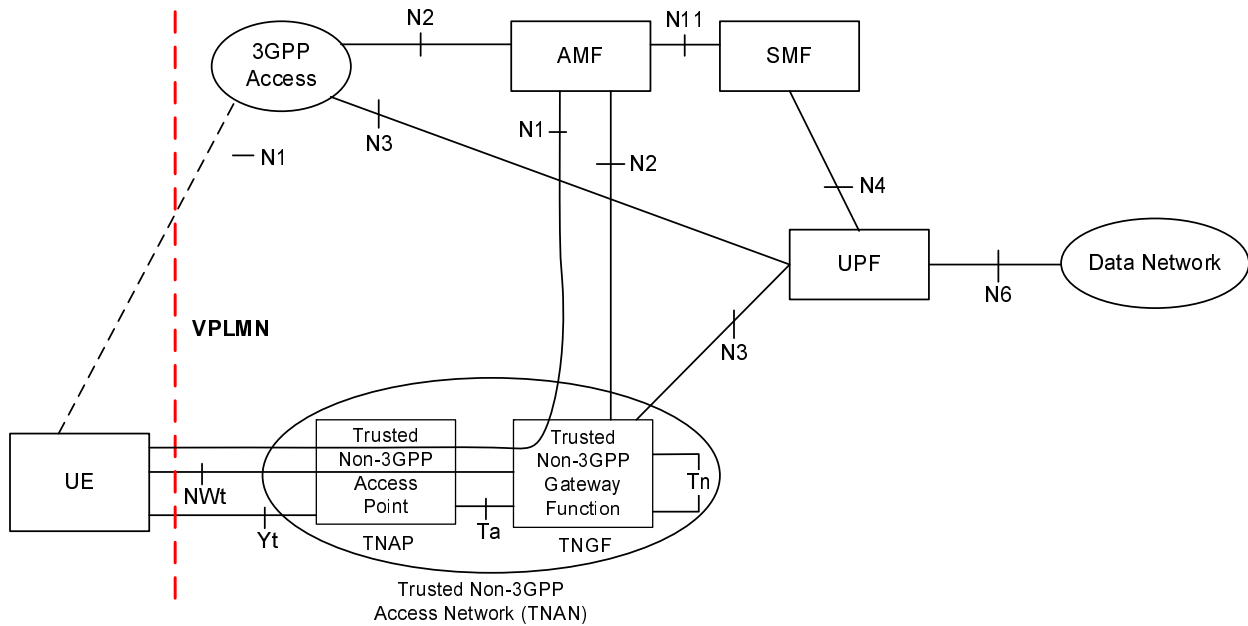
3GPP Access

N2

AMF

N11

SMF

N1

N3

N1

N2

N4

UPF

Data Network

N6

VPLMN

N3

UE

NWt

Yt

Trusted Non-3GPP Access Point

TNAP

Ta

Trusted Non-3GPP Gateway Function

TNGF

Tn

Trusted Non-3GPP Access Network (TNAN)